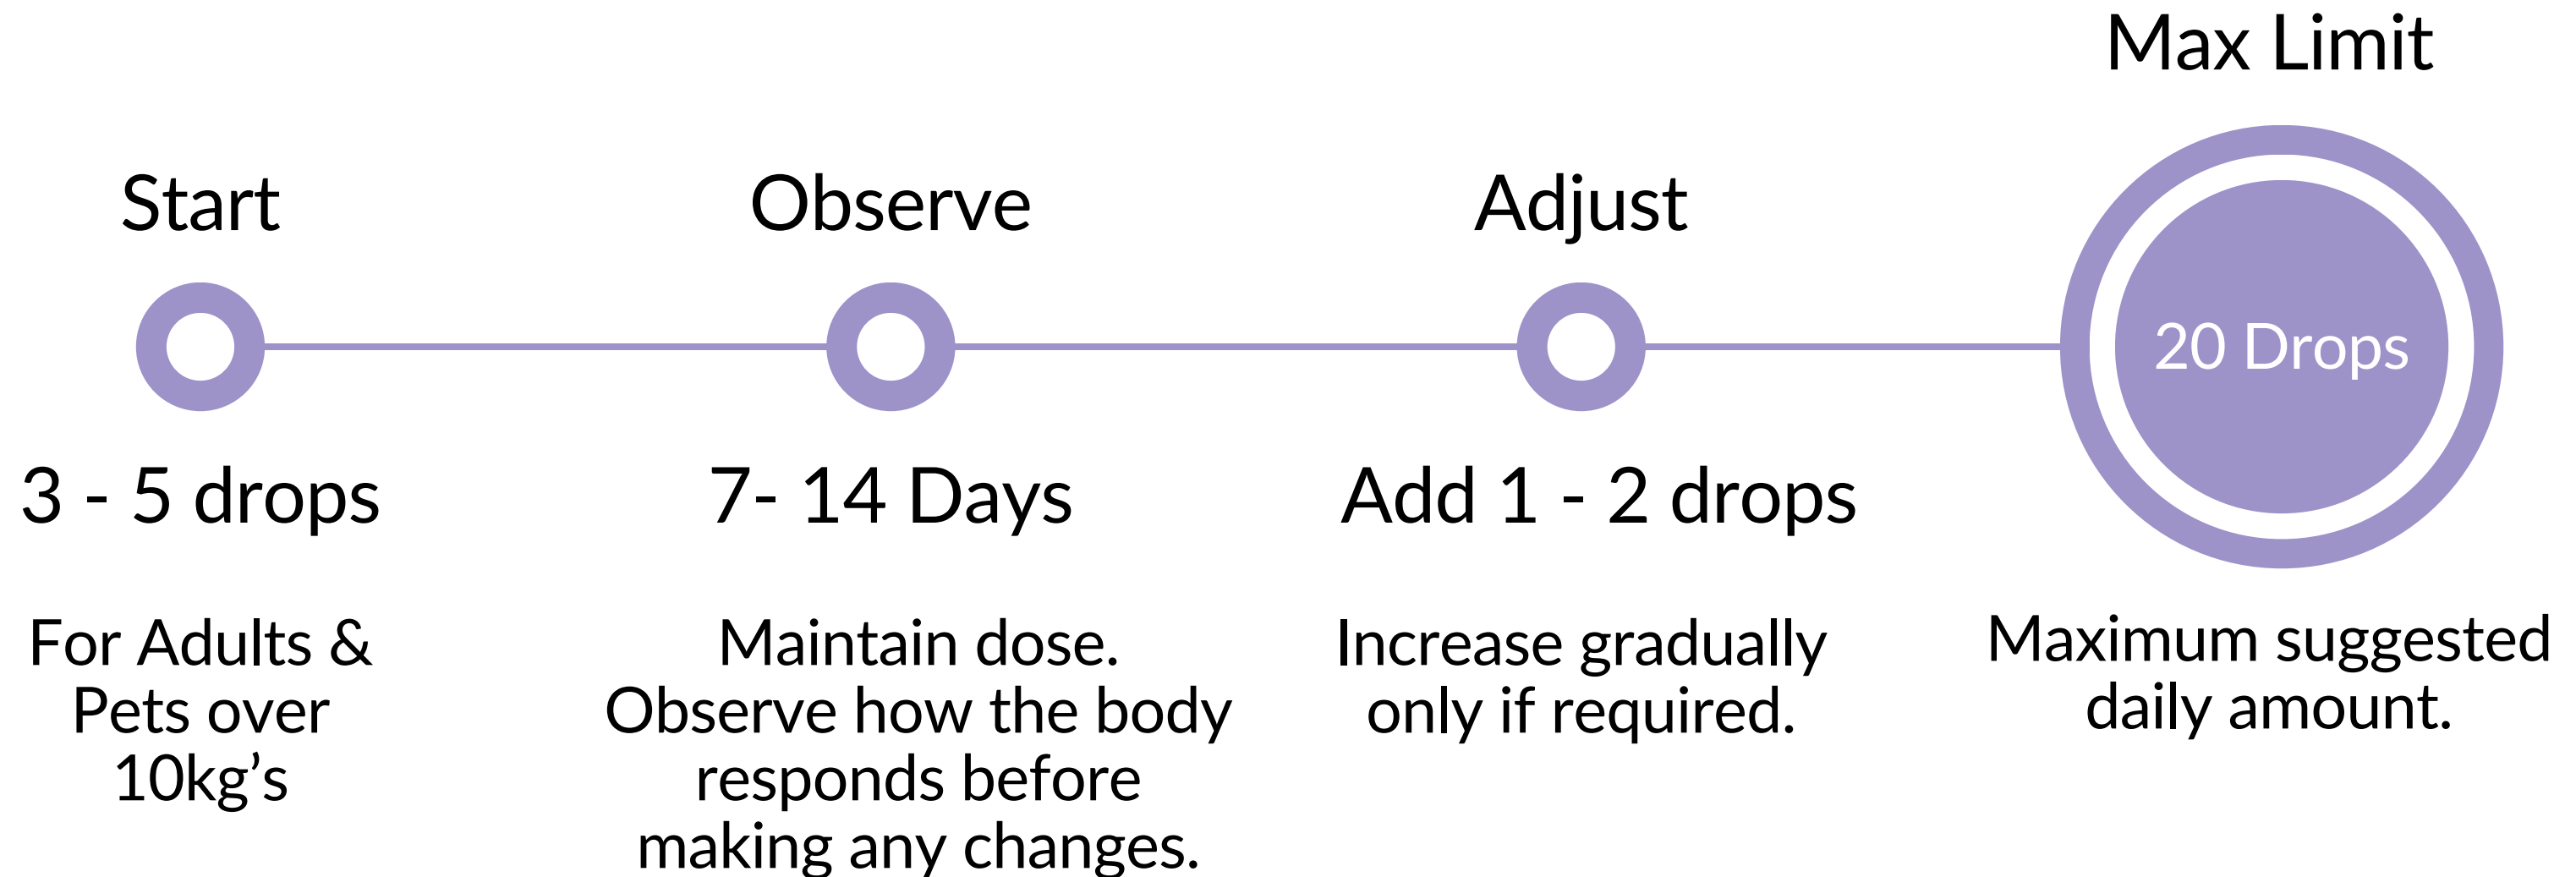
Max Limit

Start

Observe

Adjust

20 Drops

3 - 5 drops

For Adults & Pets over 10kg’s

7- 14 Days

Maintain dose. Observe how the body responds before making any changes.

Add 1 - 2 drops

Increase gradually only if required.

Maximum suggested daily amount.